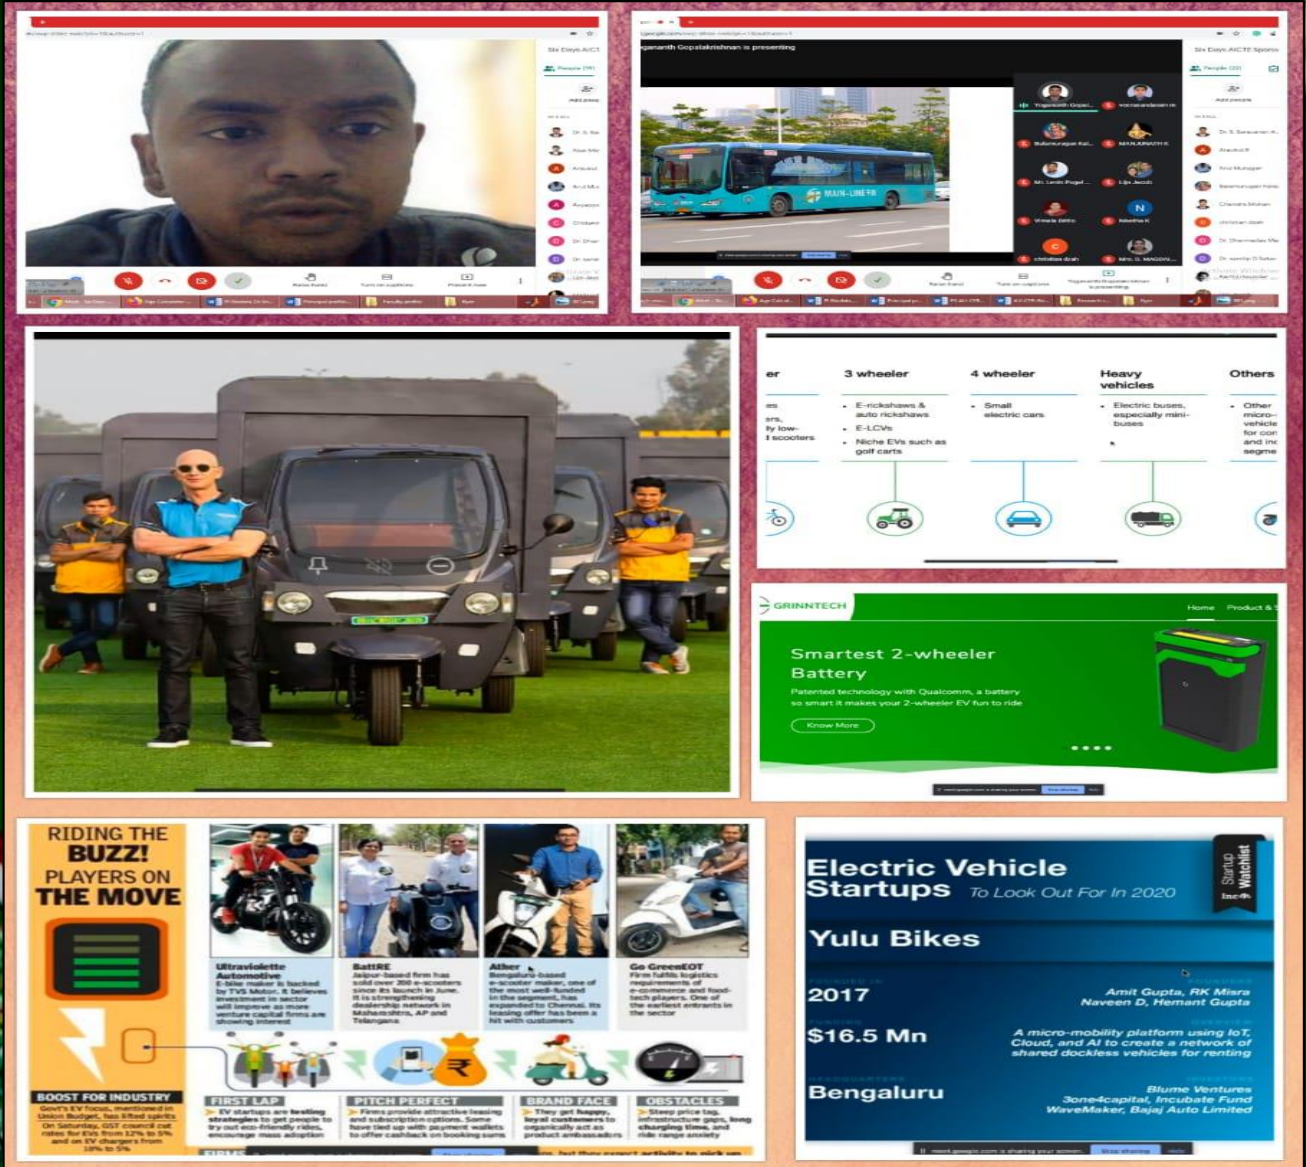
Six Days AICT

People

Six Days AICTE Sponso

ganath Gopalakrishnan is presenting

er

3 wheeler

4 wheeler

Heavy vehicles

Others

E-rickshaws & auto rickshaws

E-LCVs

Niche EVs such as golf carts

Small electric cars

Electric buses, especially mini-buses

Other micro-vehicle for con and inc segme

GRINNTECH

Home Product &

Smartest 2-wheeler Battery

Patented technology with Qualcomm, a battery so smart it makes your 2-wheeler EV fun to ride

Know More

RIDING THE BUZZ! PLAYERS ON THE MOVE

Ultraviolette Automotive
E-bike maker is backed by TVS Motor. It believes investment in sector will improve as more venture capital firms are showing interest

BattRE
Jaipur-based firm has sold over 200 e-scooters since its launch in June. It is strengthening dealership network in Maharashtra, AP and Telangana

Ather
Bengaluru-based e-scooter maker, one of the most well-funded in the segment, has expanded to Chennai. Its leasing offer has been a hit with customers

Go GreenEOT
Firm fulfills logistics requirements of e-commerce and food-tech players. One of the earliest entrants in the sector

BOOST FOR INDUSTRY
Govt's EV focus, mentioned in Union Budget, has lifted spirits. On Saturday, GST council cut rates for EVs from 12% to 5% and on EV chargers from 18% to 5%

FIRST LAP
EV startups are testing strategies to get people to try out eco-friendly rides, encourage mass adoption

PITCH PERFECT
Firms provide attractive leasing and subscription options. Some have tied up with payment wallets to offer cashback on booking sums

BRAND FACE
They get happy, loyal customers to organically act as product ambassadors

OBSTACLES
Steep price tag, infrastructure gaps, long charging time, and ride range anxiety

Electric Vehicle Startups To Look Out For In 2020

Startup Watchlist

Yulu Bikes

2017

Amit Gupta, RK Misra Naveen D, Hemant Gupta

$16.5 Mn

A micro-mobility platform using IoT, Cloud, and AI to create a network of shared dockless vehicles for renting

Bengaluru

Blume Ventures 3one4capital, Incubate Fund WaveMaker, Bajaj Auto Limited

Stop sharing